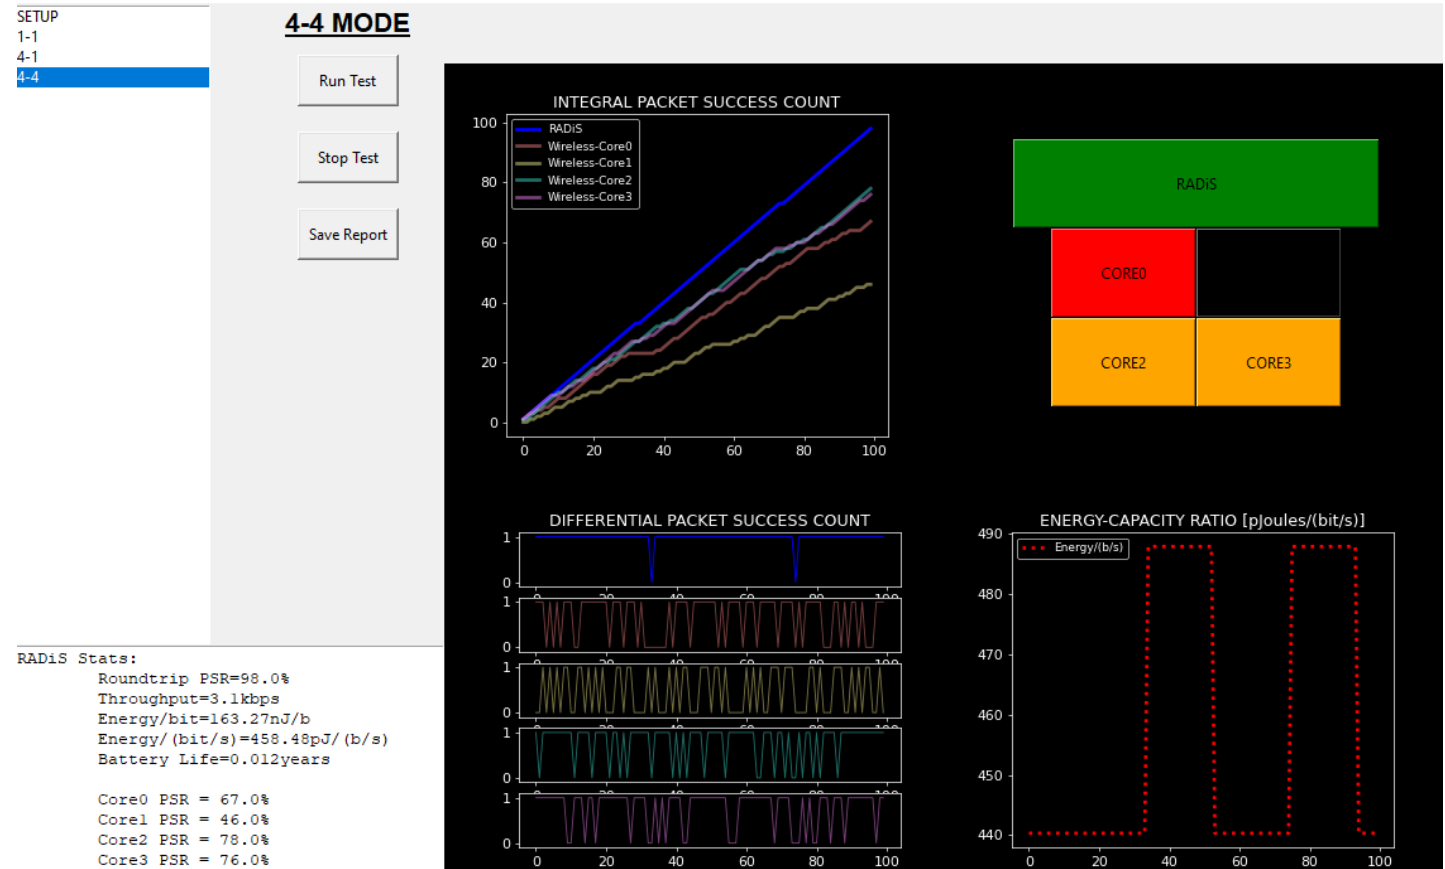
SETUP
1-1
4-1
4-4

4-4 MODE

Run Test

Stop Test

Save Report

INTEGRAL PACKET SUCCESS COUNT

RADiS
Wireless-Core0
Wireless-Core1
Wireless-Core2
Wireless-Core3

100
80
60
40
20
0
0 20 40 60 80 100

RADiS
CORE0
CORE2
CORE3

DIFFERENTIAL PACKET SUCCESS COUNT

1
0
1
0
1
0
1
0
1
0
0 20 40 60 80 100

ENERGY-CAPACITY RATIO [pJoules/(bit/s)]

Energy/(b/s)

490
480
470
460
450
440
0 20 40 60 80 100

RADiS Stats:
Roundtrip PSR=98.0%
Throughput=3.1kbps
Energy/bit=163.27nJ/b
Energy/(bit/s)=458.48pJ/(b/s)
Battery Life=0.012years

Core0 PSR = 67.0%
Core1 PSR = 46.0%
Core2 PSR = 78.0%
Core3 PSR = 76.0%